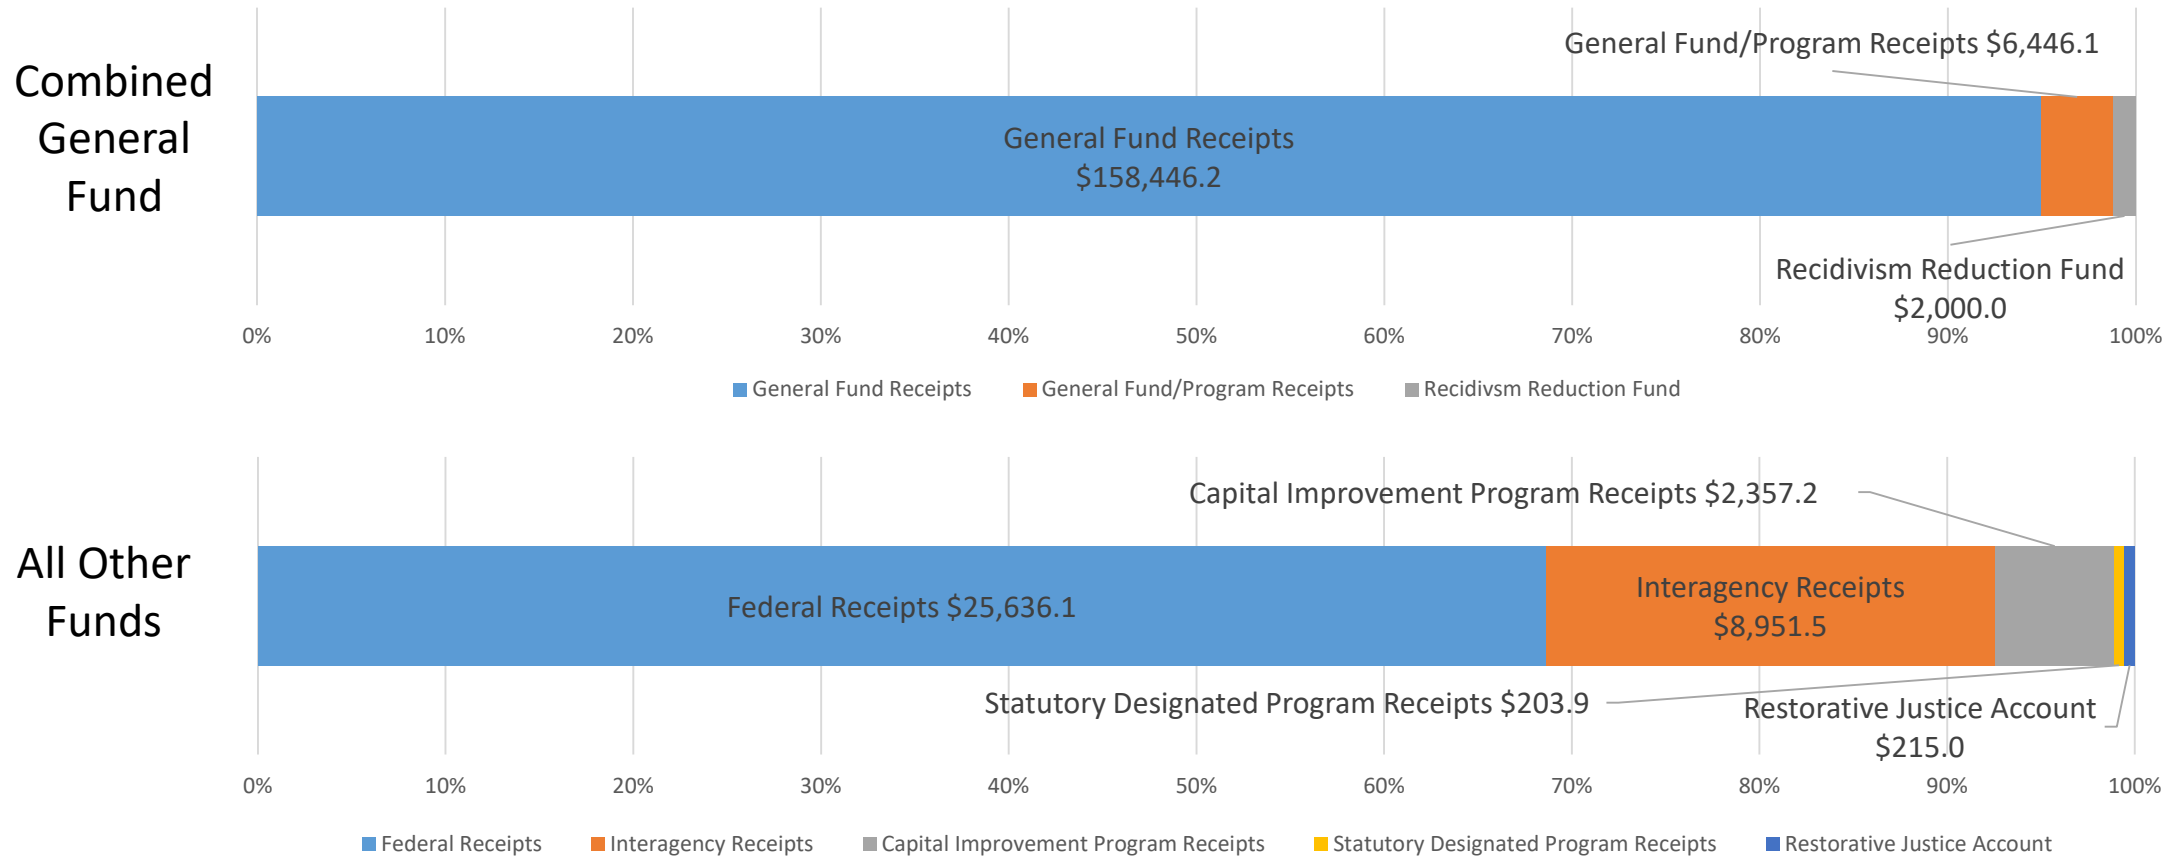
Combined General Fund

General Fund/Program Receipts $6,446.1

General Fund Receipts
$158,446.2

Recidivism Reduction Fund
$2,000.0

0% 10% 20% 30% 40% 50% 60% 70% 80% 90% 100%

General Fund Receipts General Fund/Program Receipts Recidivsm Reduction Fund

All Other Funds

Capital Improvement Program Receipts $2,357.2

Federal Receipts $25,636.1

Interagency Receipts
$8,951.5

Statutory Designated Program Receipts $203.9

Restorative Justice Account
$215.0

0% 10% 20% 30% 40% 50% 60% 70% 80% 90% 100%

Federal Receipts Interagency Receipts Capital Improvement Program Receipts Statutory Designated Program Receipts Restorative Justice Account